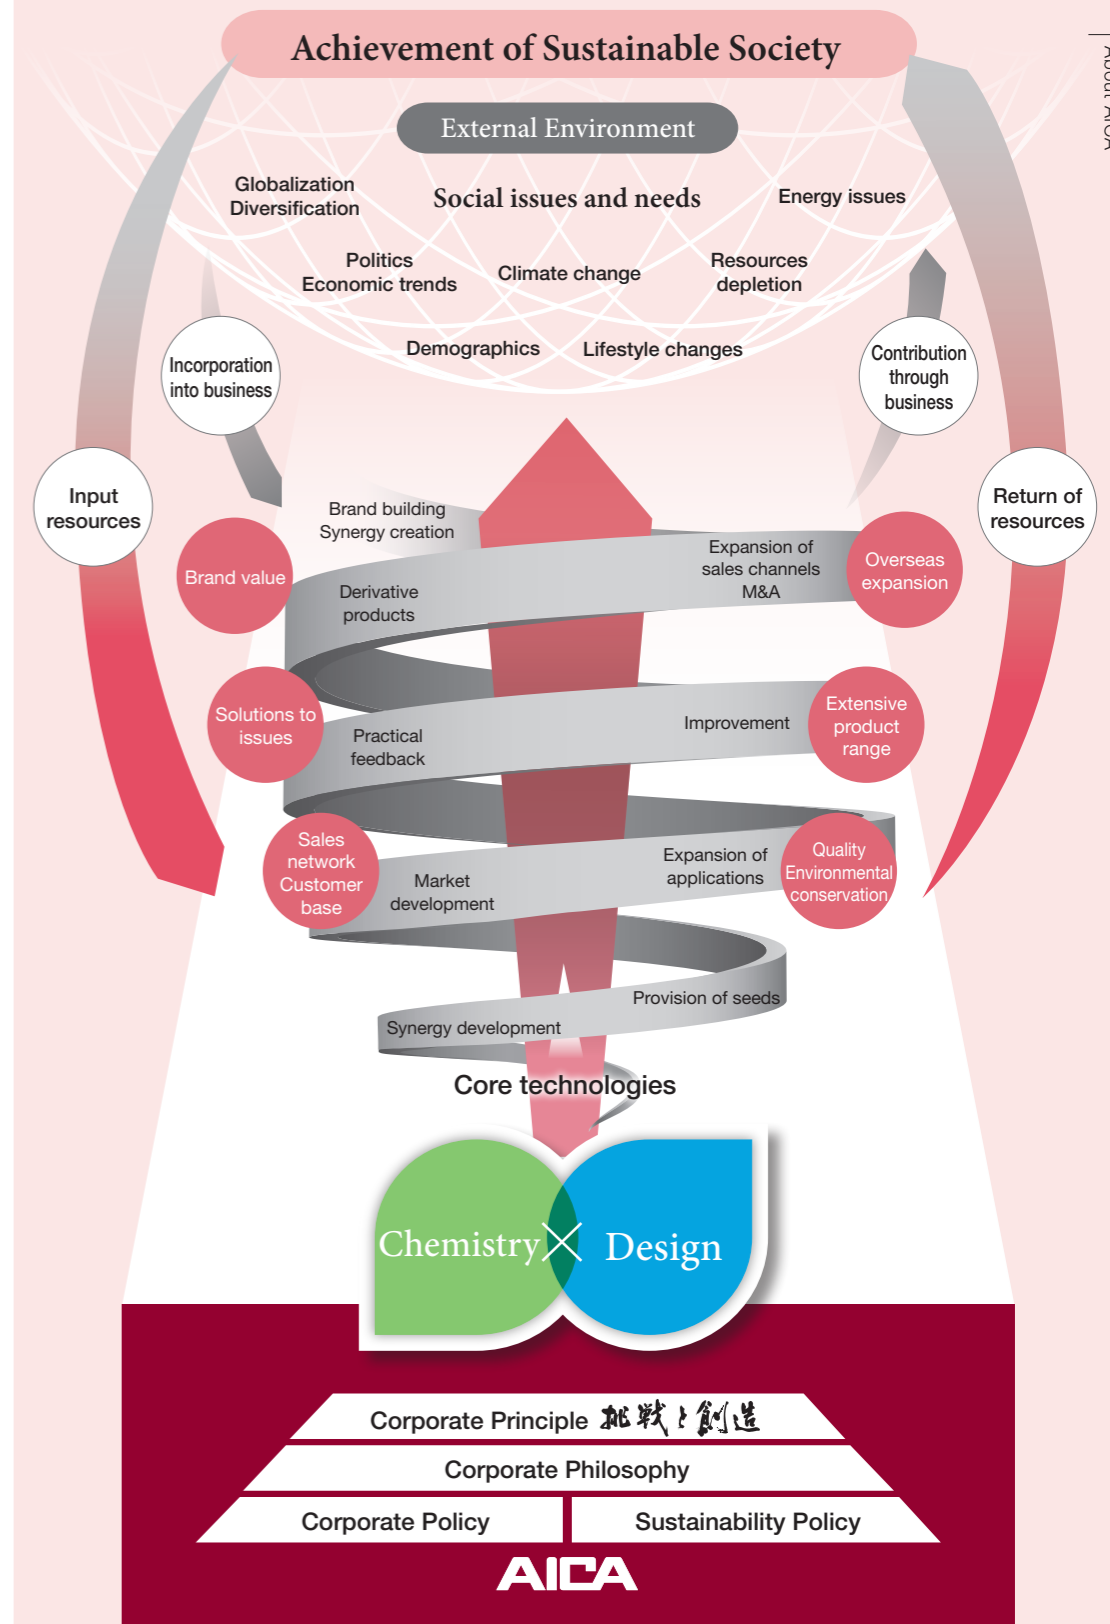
Achievement of Sustainable Society

External Environment

Globalization
Diversification

Social issues and needs

Energy issues

Politics
Economic trends

Climate change

Resources depletion

Demographics

Lifestyle changes

Incorporation into business

Contribution through business

Input resources

Return of resources

Brand building
Synergy creation

Brand value

Derivative products

Expansion of sales channels
M&A

Overseas expansion

Solutions to issues

Practical feedback

Improvement

Extensive product range

Sales network
Customer base

Market development

Expansion of applications

Quality
Environmental conservation

Provision of seeds

Synergy development

Core technologies

Chemistry × Design

Corporate Principle 挑戦と創造

Corporate Philosophy

Corporate Policy

Sustainability Policy

AICA

About AICA